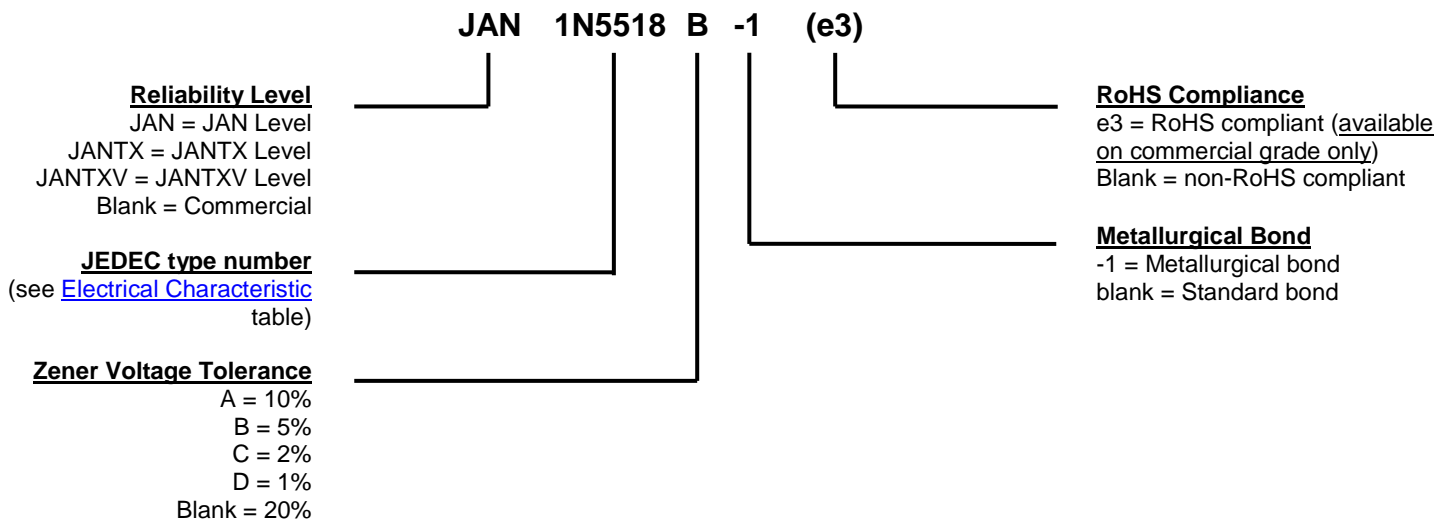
JAN 1N5518 B -1 (e3)

Reliability Level
JAN = JAN Level
JANTX = JANTX Level
JANTXV = JANTXV Level
Blank = Commercial

JEDEC type number
(see Electrical Characteristic table)

Zener Voltage Tolerance
A = 10%
B = 5%
C = 2%
D = 1%
Blank = 20%

RoHS Compliance
e3 = RoHS compliant (available on commercial grade only)
Blank = non-RoHS compliant

Metallurgical Bond
-1 = Metallurgical bond
blank = Standard bond